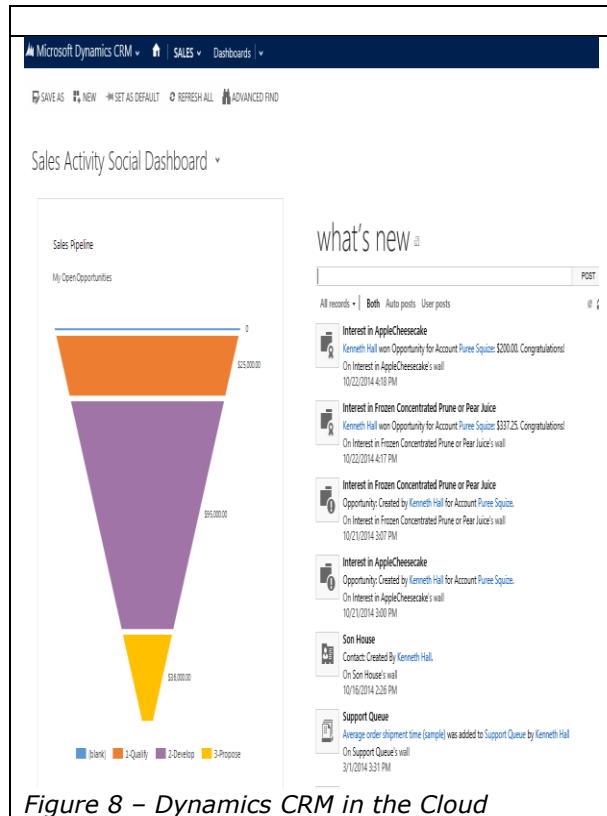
Microsoft Dynamics CRM | SALES | Dashboards |

SAVE AS NEW SET AS DEFAULT REFRESH ALL ADVANCED FIND

Sales Activity Social Dashboard

Sales Pipeline

My Open Opportunities

0

$25,000.00

$95,000.00

$16,000.00

(blank) 1-Qualify 2-Develop 3-Propose

what's new

POST

All records Both Auto posts User posts

Interest in AppleCheesecake
Kenneth Hall won Opportunity for Account Puree Squize: $200.00. Congratulations!
On Interest in AppleCheesecake's wall
10/22/2014 4:18 PM

Interest in Frozen Concentrated Prune or Pear Juice
Kenneth Hall won Opportunity for Account Puree Squize: $337.25. Congratulations!
On Interest in Frozen Concentrated Prune or Pear Juice's wall
10/22/2014 4:17 PM

Interest in Frozen Concentrated Prune or Pear Juice
Opportunity: Created by Kenneth Hall for Account Puree Squize.
On Interest in Frozen Concentrated Prune or Pear Juice's wall
10/21/2014 3:07 PM

Interest in AppleCheesecake
Opportunity: Created by Kenneth Hall for Account Puree Squize.
On Interest in AppleCheesecake's wall
10/21/2014 3:00 PM

Son House
Contact: Created By Kenneth Hall.
On Son House's wall
10/16/2014 2:26 PM

Support Queue
Average order shipment time (sample) was added to Support Queue by Kenneth Hall
On Support Queue's wall
3/1/2014 3:31 PM

Figure 8 – Dynamics CRM in the Cloud